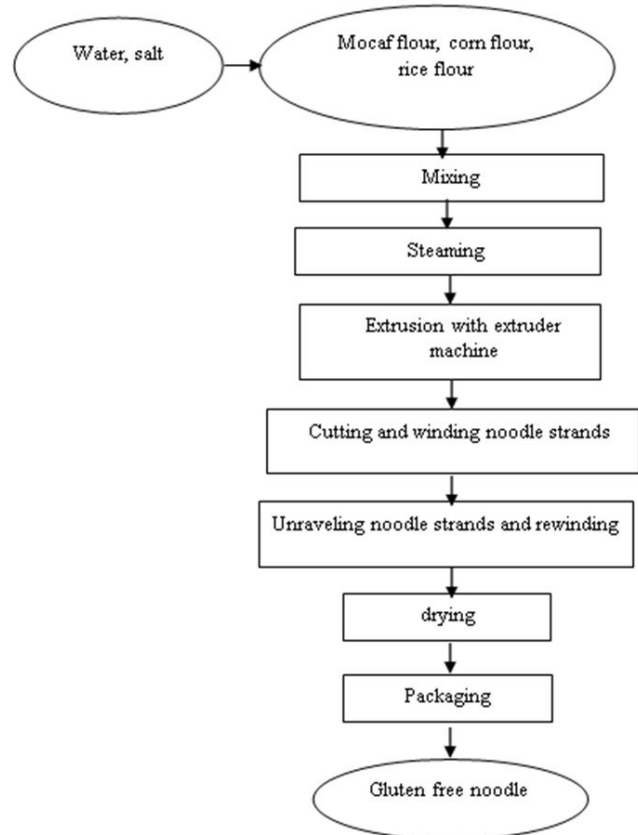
Water, salt

Mocaf flour, corn flour, rice flour

Mixing

Steaming

Extrusion with extruder machine

Cutting and winding noodle strands

Unraveling noodle strands and rewinding

drying

Packaging

Gluten free noodle